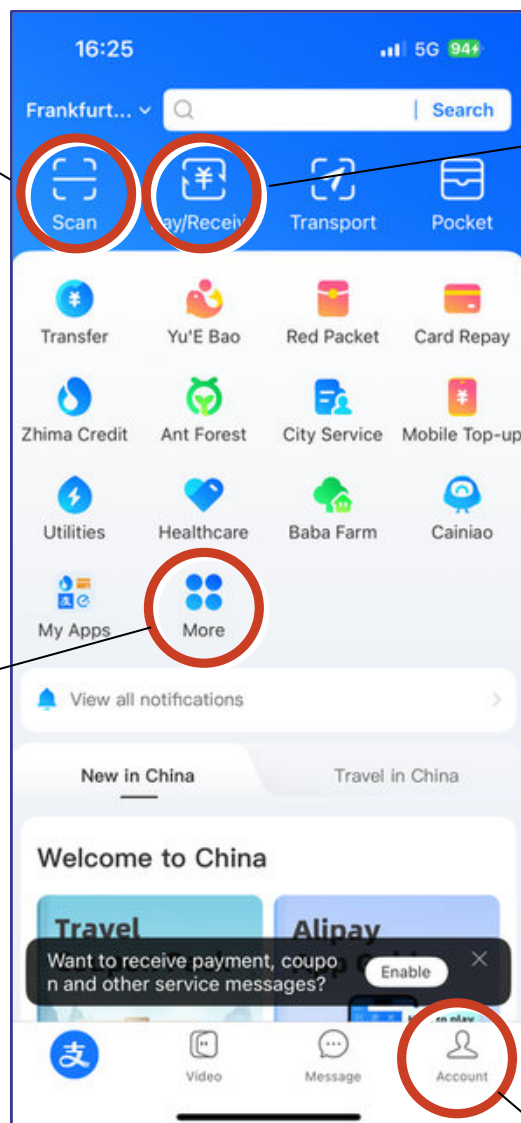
16:25
5G 94

Frankfurt...
Search

Scan
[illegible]y/Receiv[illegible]
Transport
Pocket

Transfer
Yu'E Bao
Red Packet
Card Repay
Zhima Credit
Ant Forest
City Service
Mobile Top-up
Utilities
Healthcare
Baba Farm
Cainiao
My Apps
More

View all notifications

New in China
Travel in China

Welcome to China

Travel
Alipay

Want to receive payment, coupo n and other service messages?
Enable

Video
Message
Account